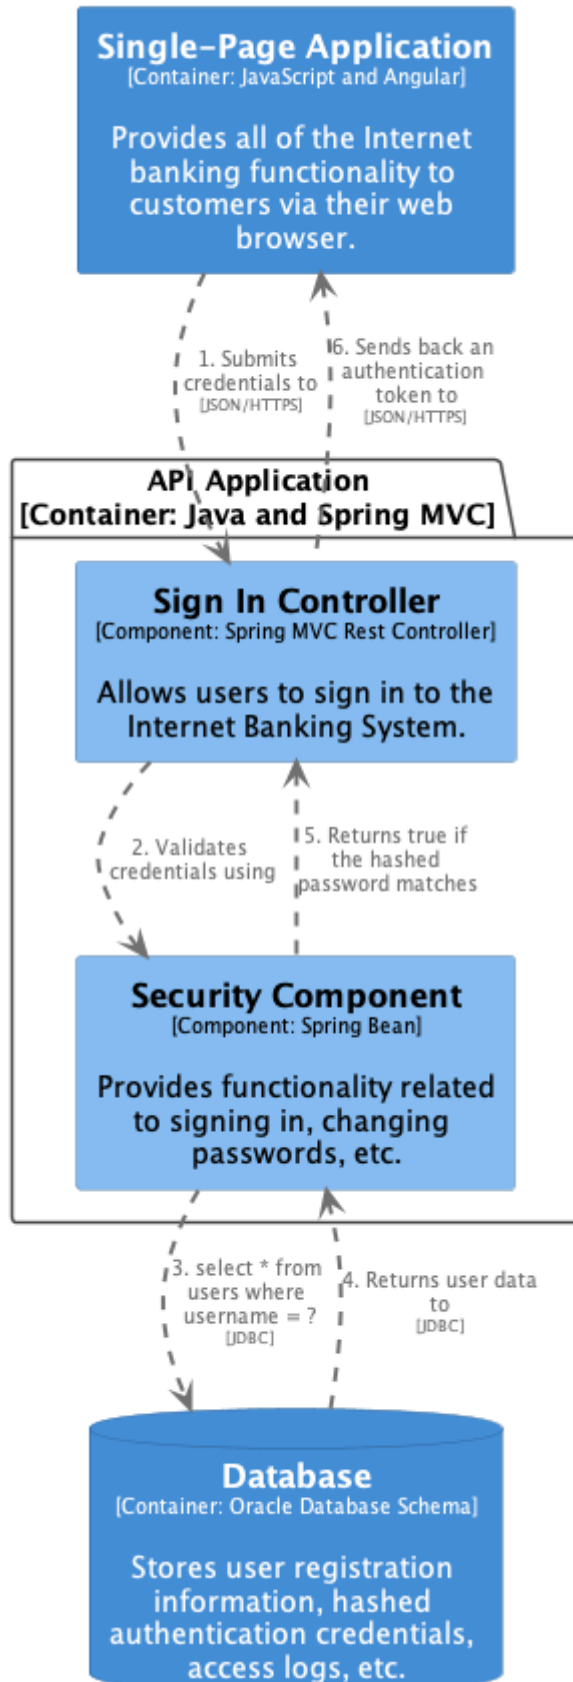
Single-Page Application
[Container: JavaScript and Angular]

Provides all of the Internet banking functionality to customers via their web browser.

1. Submits credentials to
[JSON/HTTPS]

6. Sends back an authentication token to
[JSON/HTTPS]

API Application
[Container: Java and Spring MVC]

Sign In Controller
[Component: Spring MVC Rest Controller]

Allows users to sign in to the Internet Banking System.

2. Validates credentials using

5. Returns true if the hashed password matches

Security Component
[Component: Spring Bean]

Provides functionality related to signing in, changing passwords, etc.

3. select * from users where username = ?
[JDBC]

4. Returns user data to
[JDBC]

Database
[Container: Oracle Database Schema]

Stores user registration information, hashed authentication credentials, access logs, etc.